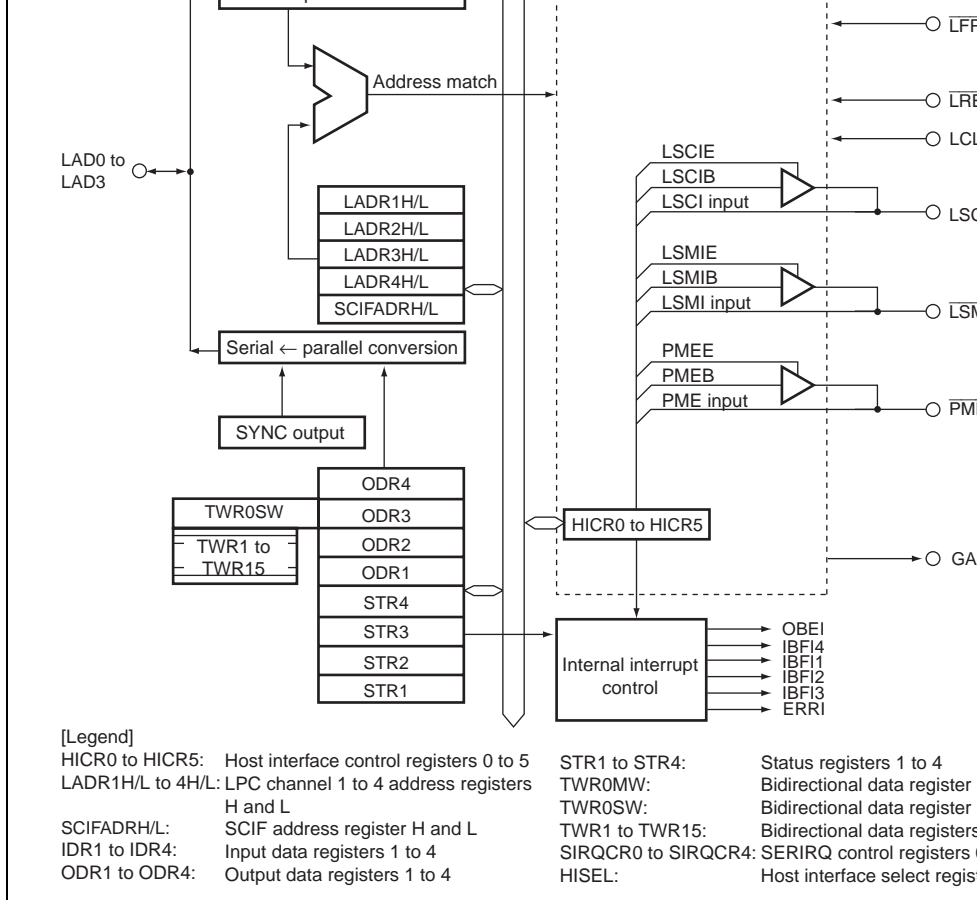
$\overline{\text{LFR}}$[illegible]

Address match

$\overline{\text{LRE}}$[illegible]

LCL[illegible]

LAD0 to LAD3

LSCIE
LSCIB
LSCI input

LSC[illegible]

LADR1H/L
LADR2H/L
LADR3H/L
LADR4H/L
SCIFADRH/L

LSMIE
LSMIB
LSMI input

$\overline{\text{LSM}}$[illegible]

Serial ← parallel conversion

PMEE
PMEB
PME input

$\overline{\text{PME}}$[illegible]

SYNC output

ODR4
TWR0SW
ODR3
TWR1 to TWR15
ODR2
ODR1
STR4
STR3
STR2
STR1

HICR0 to HICR5

GA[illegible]

Internal interrupt control

OBEI
IBFI4
IBFI1
IBFI2
IBFI3
ERRI

[Legend]
HICR0 to HICR5: Host interface control registers 0 to 5
LADR1H/L to 4H/L: LPC channel 1 to 4 address registers H and L
SCIFADRH/L: SCIF address register H and L
IDR1 to IDR4: Input data registers 1 to 4
ODR1 to ODR4: Output data registers 1 to 4

STR1 to STR4: Status registers 1 to 4
TWR0MW: Bidirectional data register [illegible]
TWR0SW: Bidirectional data register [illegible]
TWR1 to TWR15: Bidirectional data registers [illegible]
SIRQCR0 to SIRQCR4: SERIRQ control registers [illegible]
HISEL: Host interface select regis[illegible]